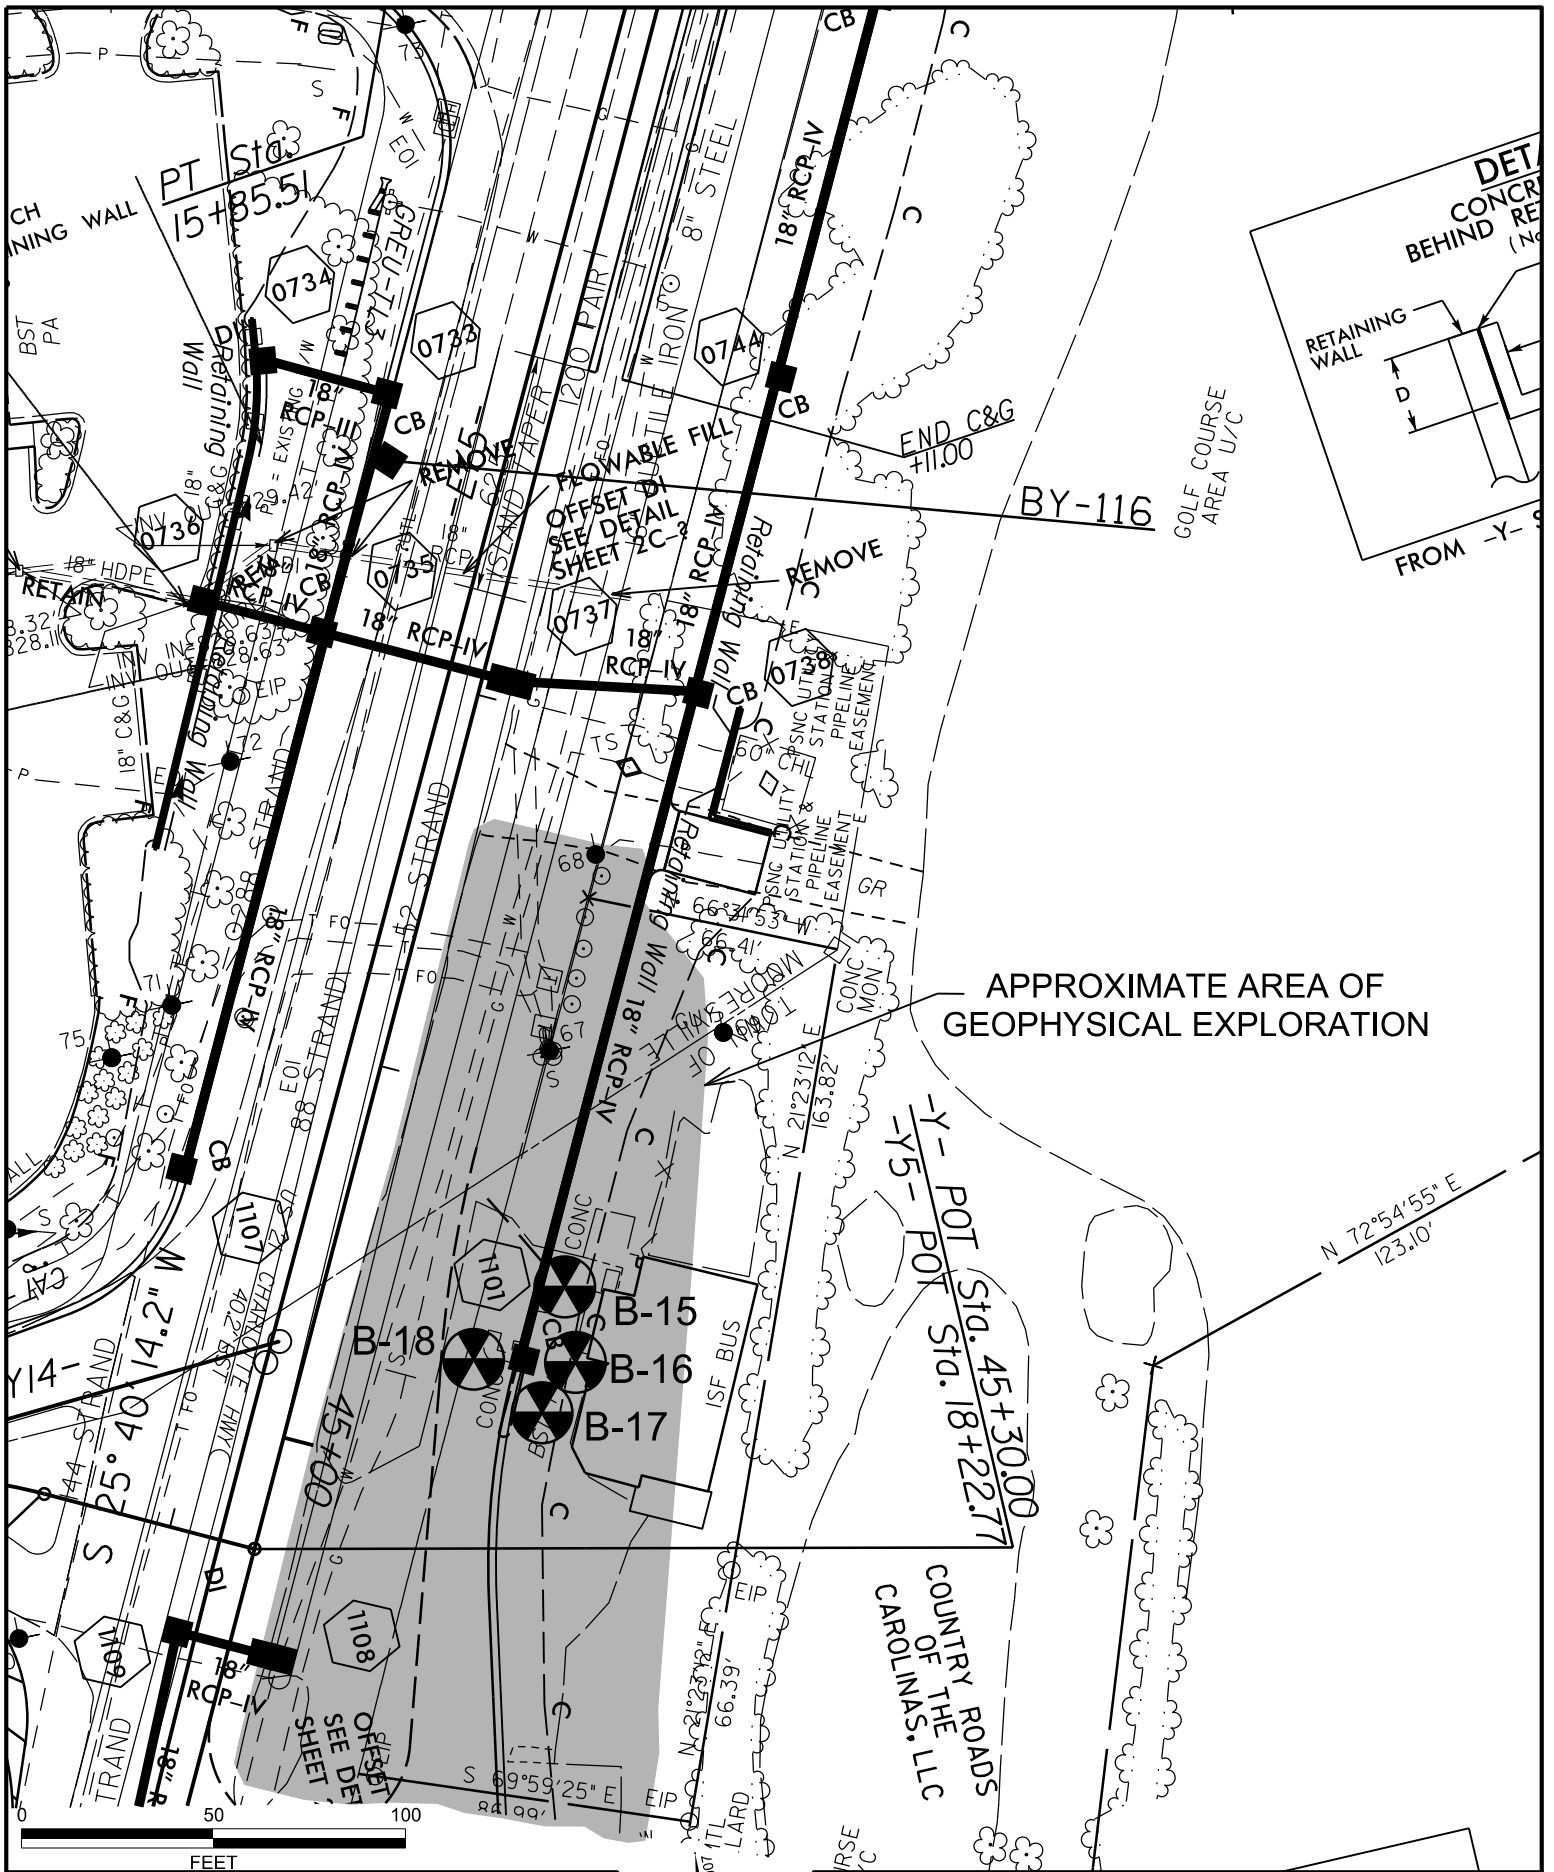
PT Sta. 15+85.51

RETAINING WALL

DETAIL
CONCRETE
BEHIND RE

RETAINING WALL

D

FROM -Y-

0734

0733

0744

CB

18" RCP-IV

18" RCP-III

CB

REMOVE

FLOWABLE FILL

OFFSET DI SEE DETAIL SHEET 2C-3

END C&G +11.00

BY-116

GOLF COURSE AREA U/C

0736

RETAIN

0735

0737

REMOVE

Retaining Wall

18" RCP-IV

CB

0738

18" RCP-IV

Retaining Wall

18" HDPE

INV

INV IN

INV OUT

EIP

18" C&G

STRAND

8" STEEL

200 PAIR

DUCTILE IRON

SNC UTILITY STATION & PIPELINE EASEMENT

GR

66°31'53" W

66.41'

APPROXIMATE AREA OF GEOPHYSICAL EXPLORATION

MOORESVILLE TOWN OF

CONC MON

N 21°23'12" E 163.82'

-Y- POT Sta. 45+30.00

-Y5- POT Sta. 18+22.77

N 72°54'55" E 123.10'

1101

1101

B-15

B-16

B-17

B-18

ISF BUS

CONC

S 25° 40' 14.2" W

45+00

CHARLOTTE HWY

CB

DI

18" RCP-IV

1108

OFFSET SEE DETAIL SHEET

COUNTRY ROADS OF THE CAROLINAS, LLC

N 21°23'12" E 66.39'

S 69°59'25" E

EIP

0 50 100

FEET